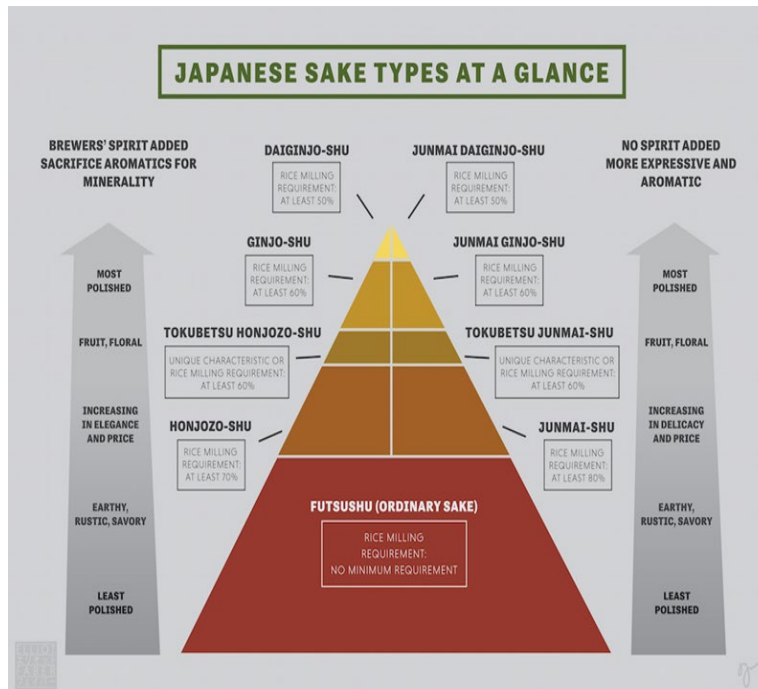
JAPANESE SAKE TYPES AT A GLANCE

BREWERS' SPIRIT ADDED SACRIFICE AROMATICS FOR MINERALITY

MOST POLISHED

FRUIT, FLORAL

INCREASING IN ELEGANCE AND PRICE

EARTHY, RUSTIC, SAVORY

LEAST POLISHED

DAIGINJO-SHU
RICE MILLING REQUIREMENT: AT LEAST 50%

JUNMAI DAIGINJO-SHU
RICE MILLING REQUIREMENT: AT LEAST 50%

GINJO-SHU
RICE MILLING REQUIREMENT: AT LEAST 60%

JUNMAI GINJO-SHU
RICE MILLING REQUIREMENT: AT LEAST 60%

TOKUBETSU HONJOZO-SHU
UNIQUE CHARACTERISTIC OR RICE MILLING REQUIREMENT: AT LEAST 60%

TOKUBETSU JUNMAI-SHU
UNIQUE CHARACTERISTIC OR RICE MILLING REQUIREMENT: AT LEAST 60%

HONJOZO-SHU
RICE MILLING REQUIREMENT: AT LEAST 70%

JUNMAI-SHU
RICE MILLING REQUIREMENT: AT LEAST 80%

FUTSUSHU (ORDINARY SAKE)
RICE MILLING REQUIREMENT: NO MINIMUM REQUIREMENT

NO SPIRIT ADDED MORE EXPRESSIVE AND AROMATIC

MOST POLISHED

FRUIT, FLORAL

INCREASING IN DELICACY AND PRICE

EARTHY, RUSTIC, SAVORY

LEAST POLISHED